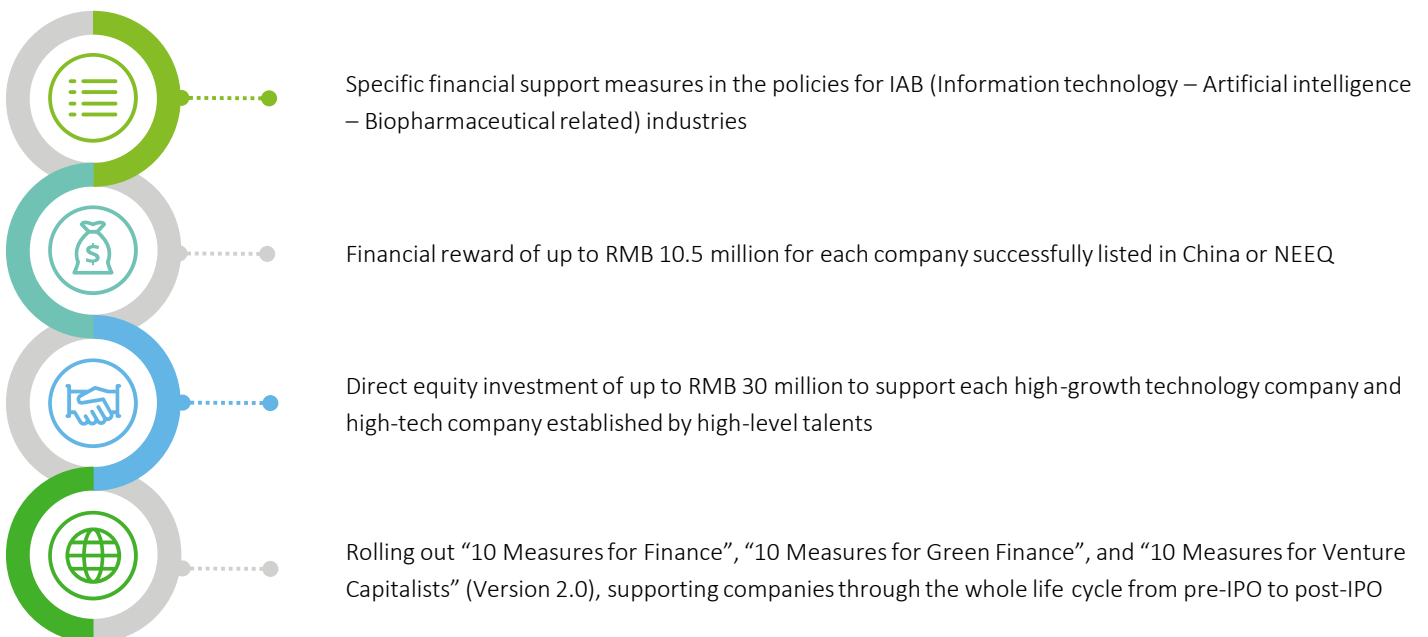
Specific financial support measures in the policies for IAB (Information technology – Artificial intelligence – Biopharmaceutical related) industries

Financial reward of up to RMB 10.5 million for each company successfully listed in China or NEEQ

Direct equity investment of up to RMB 30 million to support each high-growth technology company and high-tech company established by high-level talents

Rolling out “10 Measures for Finance”, “10 Measures for Green Finance”, and “10 Measures for Venture Capitalists” (Version 2.0), supporting companies through the whole life cycle from pre-IPO to post-IPO